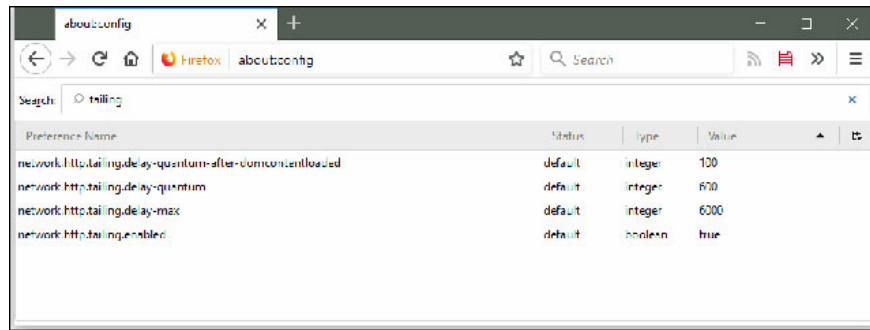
about:config

Firefox about:config

Search

Search: tailing

| Preference Name | Status | Type | Value |
|---|---|---|---|
| network.http.tailing.delay-quantum-after-domcontentloaded | default | integer | 100 |
| network.http.tailing.delay-quantum | default | integer | 600 |
| network.http.tailing.delay-max | default | integer | 6000 |
| network.http.tailing.enabled | default | boolean | true |